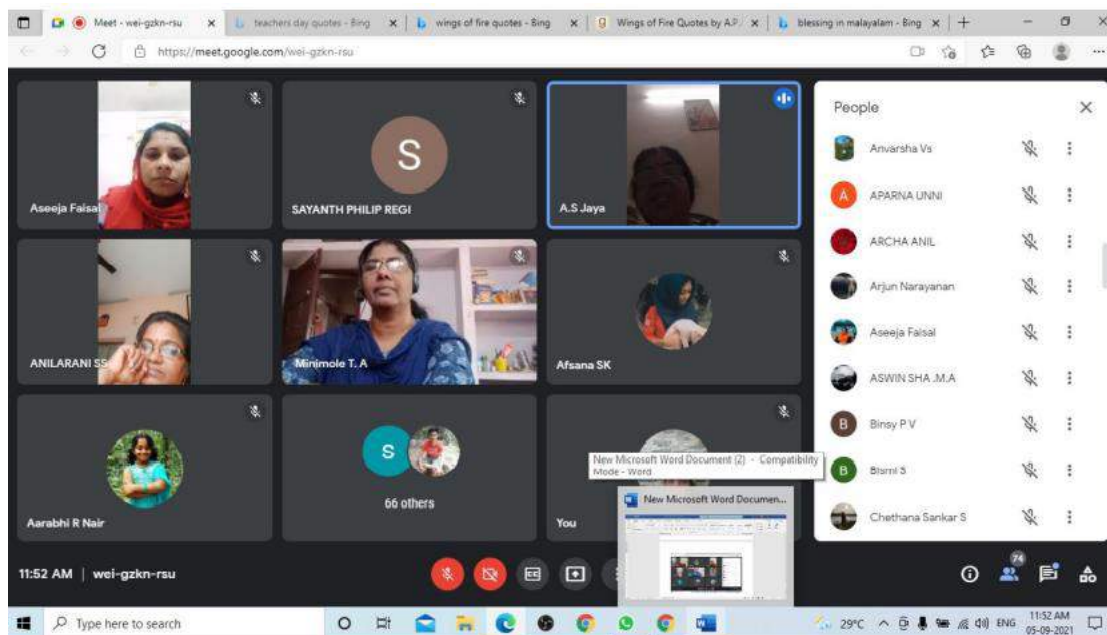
Meet - wei-gzkn-rsu | teachers day quotes - Bing | wings of fire quotes - Bing | Wings of Fire Quotes by A.P.J | blessing in malayalam - Bing

https://meet.google.com/wei-gzkn-rsu

Aseeja Faisal

S
SAYANTH PHILIP REGI

A.S Jaya

ANILARANI SS

Minimole T. A

Afsana SK

Aarabhi R Nair

S
66 others

You

New Microsoft Word Document (2) - Compatibility Mode - Word

New Microsoft Word Documen...

People

Anvarsha Vs
A APARNA UNNI
ARCHA ANIL
Arjun Narayanan
Aseeja Faisal
ASWIN SHA .M.A
B Binsy P V
B Bismi S
Chethana Sankar S

11:52 AM | wei-gzkn-rsu

74

Type here to search

29°C ENG 11:52 AM 05-09-2021